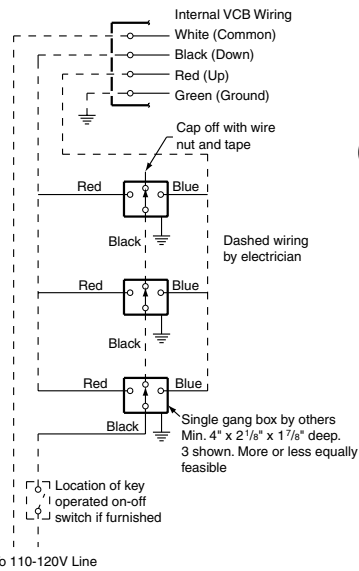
Internal VCB Wiring
White (Common)
Black (Down)
Red (Up)
Green (Ground)

Cap off with wire nut and tape

Red
Blue
Black

Dashed wiring by electrician

Red
Blue
Black

Red
Blue
Black

Single gang box by others Min. 4" x 2$^1/_8$" x 1$^7/_8$" deep. 3 shown. More or less equally feasible

Location of key operated on-off switch if furnished

o 110-120V Line